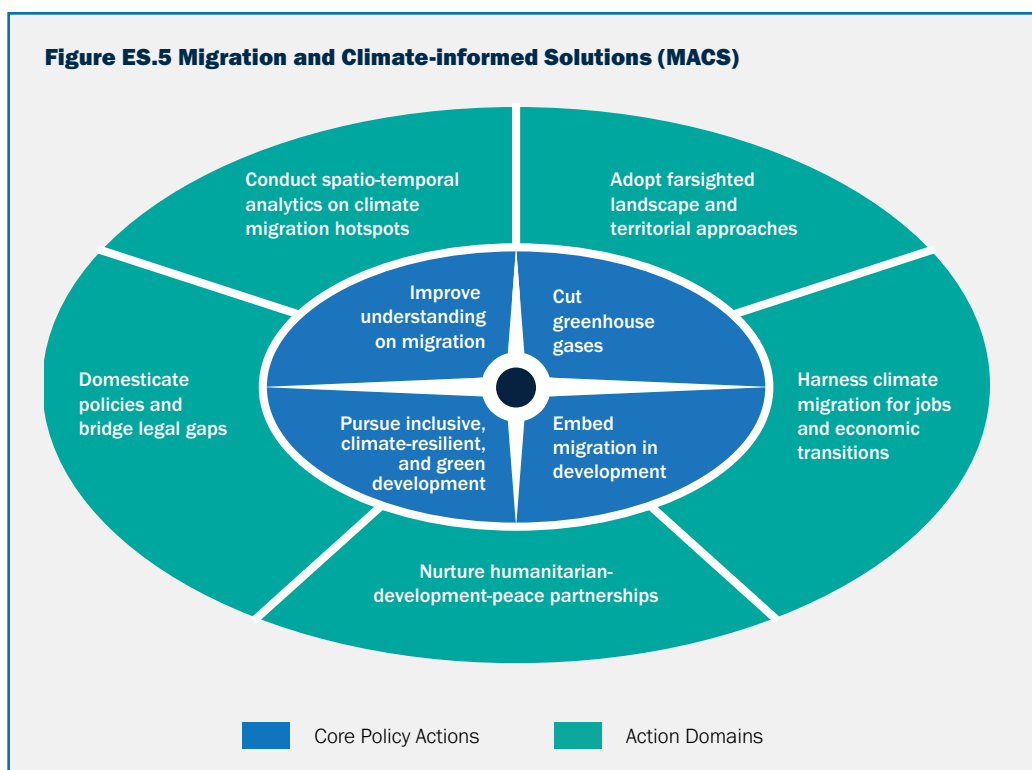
Figure ES.5 Migration and Climate-informed Solutions (MACS)

Conduct spatio-temporal analytics on climate migration hotspots

Adopt farsighted landscape and territorial approaches

Improve understanding on migration

Cut greenhouse gases

Domesticate policies and bridge legal gaps

Harness climate migration for jobs and economic transitions

Pursue inclusive, climate-resilient, and green development

Embed migration in development

Nurture humanitarian-development-peace partnerships

Core Policy Actions

Action Domains